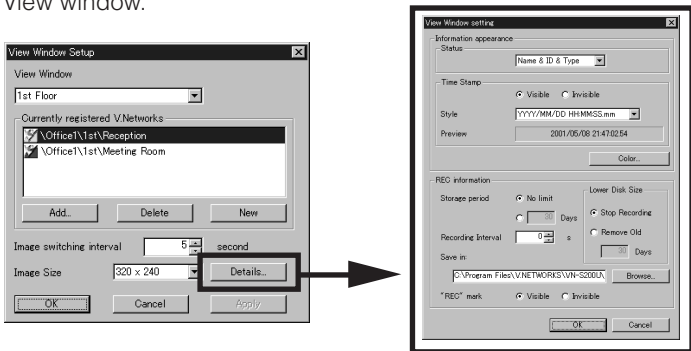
View window.

View Window Setup
View Window
1st Floor
Currently registered V.Networks
\Office1\1st\Reception
\Office1\1st\Meeting Room
Add...
Delete
New
Image switching interval
5
second
Image Size
320 x 240
Details...
OK
Cancel
Apply

View Window setting
Information appearance
Status
Name & ID & Type
Time Stamp
Visible
Invisible
Style
YYYY/MM/DD HH:MM:SS.mm
Preview
2001/05/08 21:47:02.54
Color...
REC information
Storage period
No limit
10
Days
Lower Disk Size
Stop Recording
Remove Old
30
Days
Recording Interval
0
s
Save in:
C:\Program Files\V.NETWORKS\VN-S200U\
Browse...
"REC" mark
Visible
Invisible
OK
Cancel